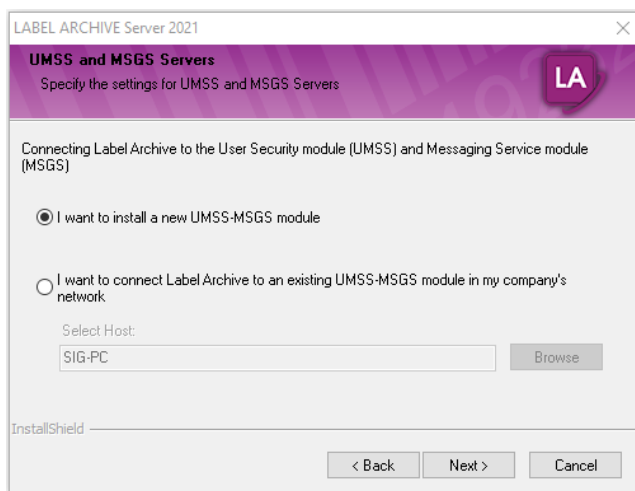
LABEL ARCHIVE Server 2021

UMSS and MSGS Servers
Specify the settings for UMSS and MSGS Servers

LA

Connecting Label Archive to the User Security module (UMSS) and Messaging Service module (MSGS)

I want to install a new UMSS-MSGS module

I want to connect Label Archive to an existing UMSS-MSGS module in my company's network

Select Host:
SIG-PC
Browse

InstallShield

< Back
Next >
Cancel